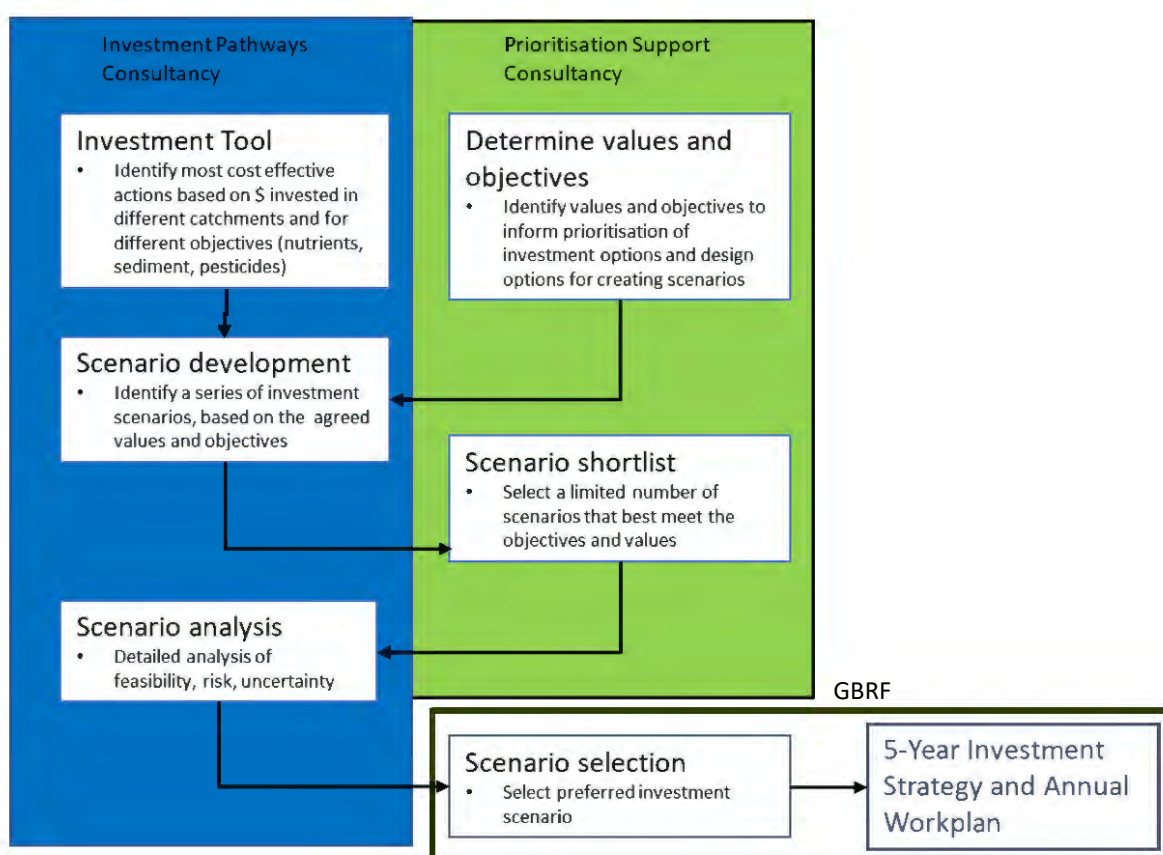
Investment Pathways Consultancy

Prioritisation Support Consultancy

Investment Tool
• Identify most cost effective actions based on $ invested in different catchments and for different objectives (nutrients, sediment, pesticides)

Determine values and objectives
• Identify values and objectives to inform prioritisation of investment options and design options for creating scenarios

Scenario development
• Identify a series of investment scenarios, based on the agreed values and objectives

Scenario shortlist
• Select a limited number of scenarios that best meet the objectives and values

Scenario analysis
• Detailed analysis of feasibility, risk, uncertainty

GBRF

Scenario selection
• Select preferred investment scenario

5-Year Investment Strategy and Annual Workplan